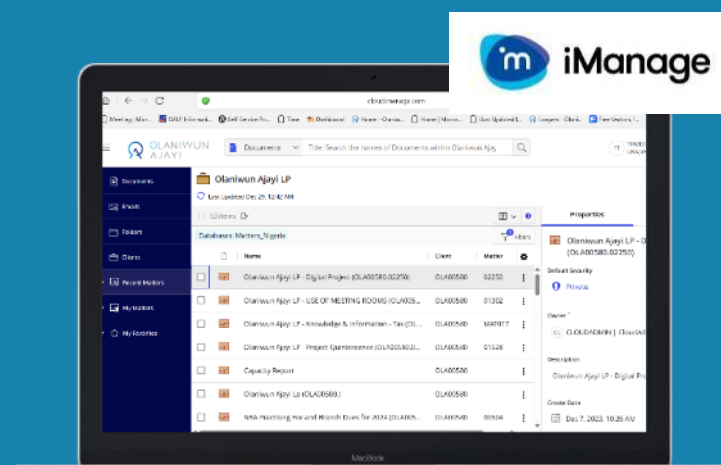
iManage

cloudimanage.com

OLANIWUN AJAYI

Documents

Title: Search the names of Documents within Olaniwun Ajayi

Documents

Emails

Folders

Clients

Recent Matters

My Matters

My Favorites

Olaniwun Ajayi LP

Last Updated Dec 29, 12:42 AM

53 items

Databases: Matters_Nigeria

Filters

| | Name | Client | Matter |
|---|---|---|---|
| | Olaniwun Ajayi LP - Digital Project (OLA00580.02250) | OLA00580 | 02250 |
| | Olaniwun Ajayi LP - USE OF MEETING ROOMS (OLA005... | OLA00580 | 01302 |
| | Olaniwun Ajayi LP - Knowledge & Information - Tax (OL... | OLA00580 | MAT017 |
| | Olaniwun Ajayi LP - Project Quintessence (OLA00580.0... | OLA00580 | 01528 |
| | Capacity Report | OLA00580 | |
| | Olaniwun Ajayi Lp (OLA00580.) | OLA00580 | |
| | NBA Practising Fee and Branch Dues for 2024 (OLA005... | OLA00580 | 00904 |

Properties

Olaniwun Ajayi LP - D (OLA00580.02250)

Default Security

Private

Owner

CLOUDADMIN | CloudAd

Description

Olaniwun Ajayi LP - Digital Proj

Create Date

Dec 7, 2023, 10:26 AM

MacBook